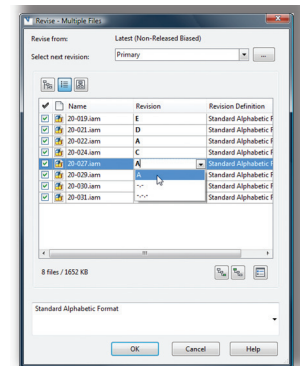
Revise - Multiple Files

Revise from: Latest (Non-Released Biased)

Select next revision: Primary

...

| | | Name | Revision | Revision Definition |
|---|---|---|---|---|
| | | 20-019.iam | E | Standard Alphabetic F |
| | | 20-021.iam | D | Standard Alphabetic F |
| | | 20-022.iam | A | Standard Alphabetic F |
| | | 20-024.iam | C | Standard Alphabetic F |
| | | 20-027.iam | A | Standard Alphabetic F |
| | | 20-029.iam | A | Standard Alphabetic F |
| | | 20-030.iam | -.- | Standard Alphabetic F |
| | | 20-031.iam | -.-.- | Standard Alphabetic F |

8 files / 1652 KB

Standard Alphabetic Format

OK Cancel Help